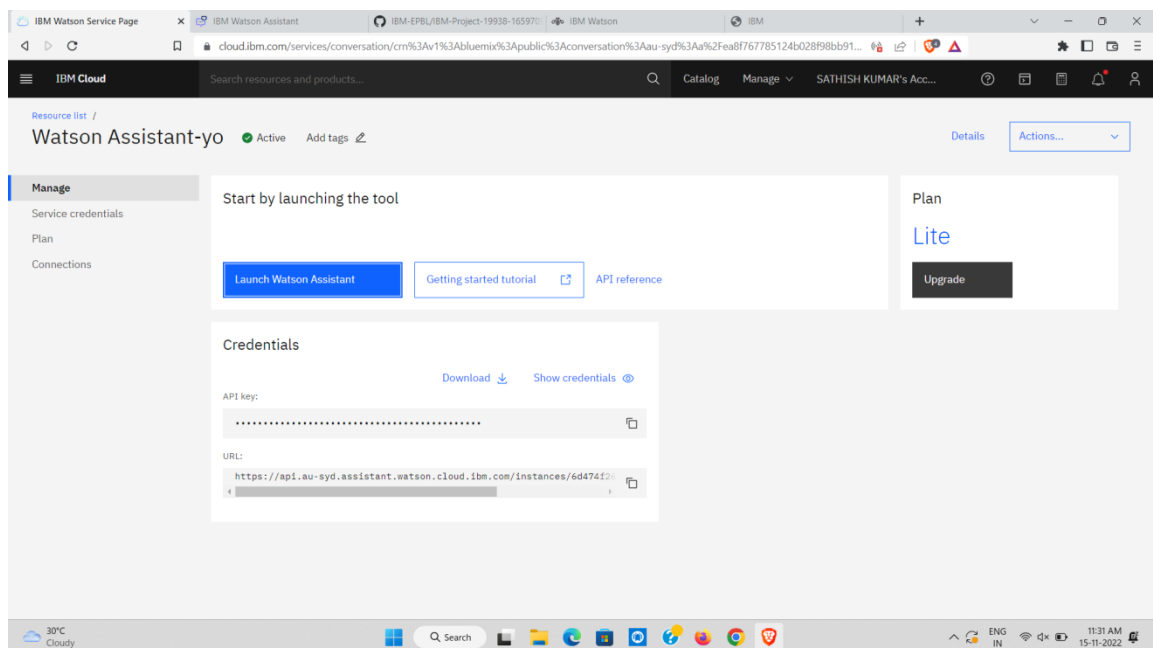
IBM Watson Service Page
IBM Watson Assistant
IBM-EPBL/IBM-Project-19938-16597
IBM Watson
IBM
cloud.ibm.com/services/conversation/crn%3Av1%3Abluemix%3Apublic%3Aconversation%3Aau-syd%3Aa%2Fea8f767785124b028f98bb91...

IBM Cloud
Search resources and products...
Catalog
Manage
SATHISH KUMAR's Acc...

Resource list /
Watson Assistant-yo
Active
Add tags
Details
Actions...

Manage
Service credentials
Plan
Connections

Start by launching the tool
Launch Watson Assistant
Getting started tutorial
API reference

Plan
Lite
Upgrade

Credentials
Download
Show credentials
API key:
••••••••••••••••••••••••••••••••••••••••••••
URL:
https://api.au-syd.assistant.watson.cloud.ibm.com/instances/6d474f2

30°C
Cloudy
Search
ENG
IN
11:31 AM
15-11-2022